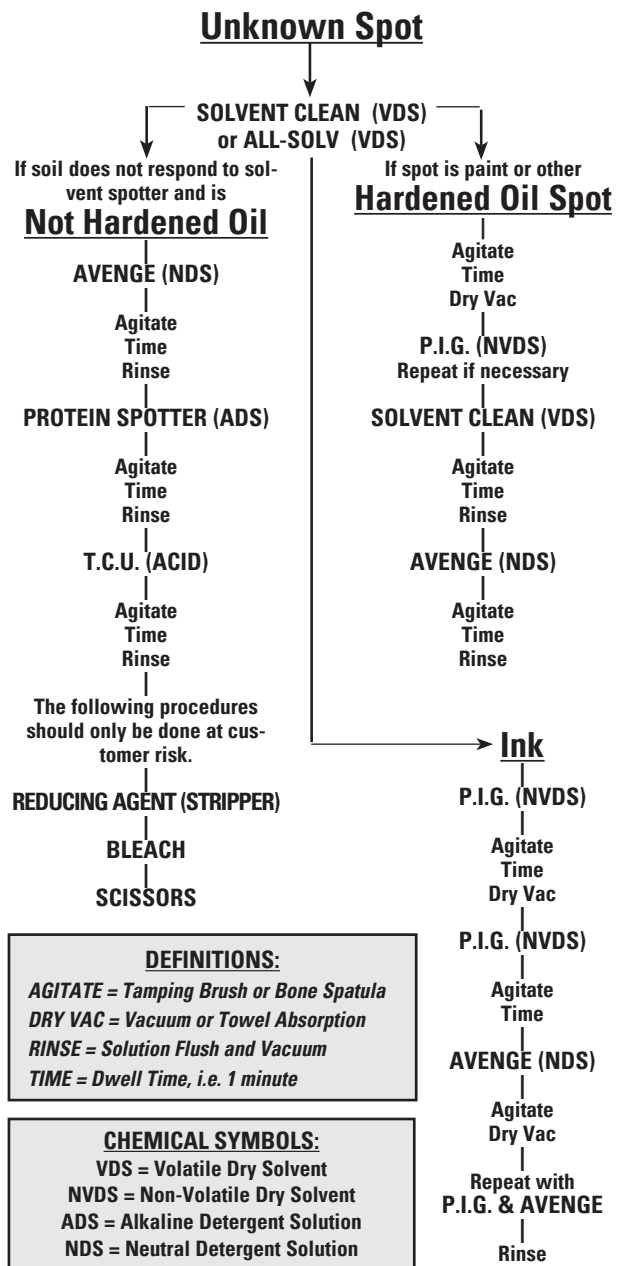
Unknown Spot

SOLVENT CLEAN (VDS)
or ALL-SOLV (VDS)

If soil does not respond to solvent spotter and is
Not Hardened Oil

AVENGE (NDS)

Agitate
Time
Rinse

PROTEIN SPOTTER (ADS)

Agitate
Time
Rinse

T.C.U. (ACID)

Agitate
Time
Rinse

The following procedures should only be done at customer risk.

REDUCING AGENT (STRIPPER)

BLEACH

SCISSORS

If spot is paint or other
Hardened Oil Spot

Agitate
Time
Dry Vac

P.I.G. (NVDS)
Repeat if necessary

SOLVENT CLEAN (VDS)

Agitate
Time
Rinse

AVENGE (NDS)

Agitate
Time
Rinse

Ink

P.I.G. (NVDS)

Agitate
Time
Dry Vac

P.I.G. (NVDS)

Agitate
Time

AVENGE (NDS)

Agitate
Dry Vac

Repeat with
P.I.G. & AVENGE

Rinse

DEFINITIONS:
AGITATE = Tamping Brush or Bone Spatula
DRY VAC = Vacuum or Towel Absorption
RINSE = Solution Flush and Vacuum
TIME = Dwell Time, i.e. 1 minute

CHEMICAL SYMBOLS:
VDS = Volatile Dry Solvent
NVDS = Non-Volatile Dry Solvent
ADS = Alkaline Detergent Solution
NDS = Neutral Detergent Solution